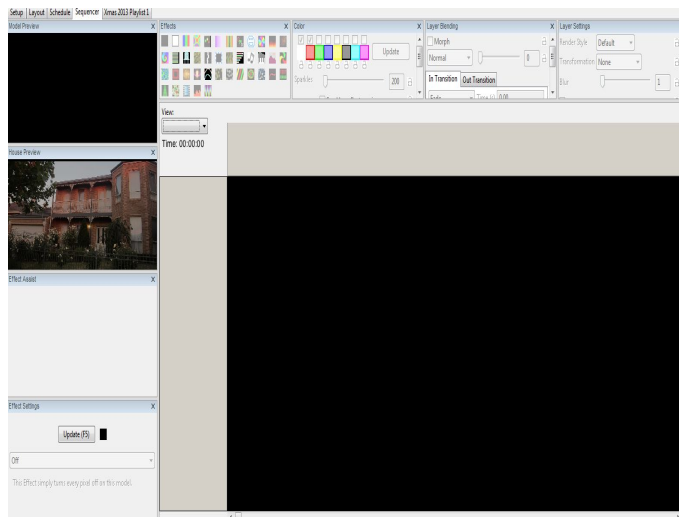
Setup | Layout | Schedule | Sequencer | Xmas 2013 Playlist 1

Model Preview
x

Effects
x

Color
x

Update

Sparkles
200

Layer Blending
x

Morph

Normal

0

In Transition
Out Transition

Fade
Time (s)
0.00

Layer Settings

Render Style
Default

Transformation
None

Blur
1

View:

Time: 00:00:00

House Preview
x

Effect Assist
x

Effect Settings
x

Update (F5)

Off

This Effect simply turns every pixel off on this model.